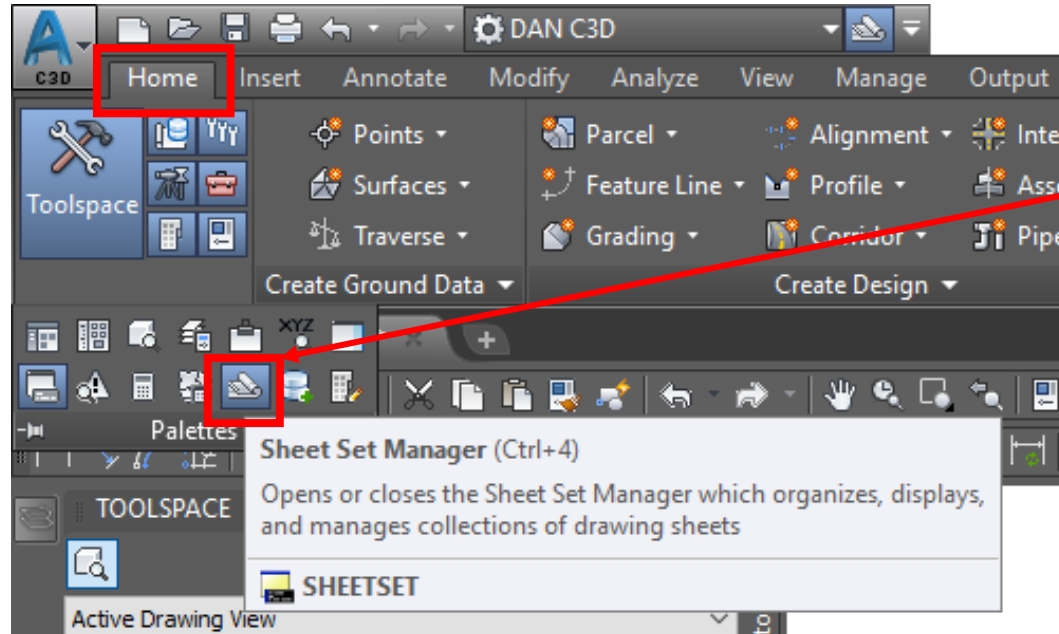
C3D

DAN C3D

Home Insert Annotate Modify Analyze View Manage Output

Toolspace

Points
Surfaces
Traverse
Create Ground Data

Parcel
Feature Line
Grading
Alignment
Profile
Corridor
Inte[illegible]
Ass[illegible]
Pipe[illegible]
Create Design

XYZ

Palettes

Sheet Set Manager (Ctrl+4)

Opens or closes the Sheet Set Manager which organizes, displays, and manages collections of drawing sheets

SHEETSET

TOOLSPACE

Active Drawing View